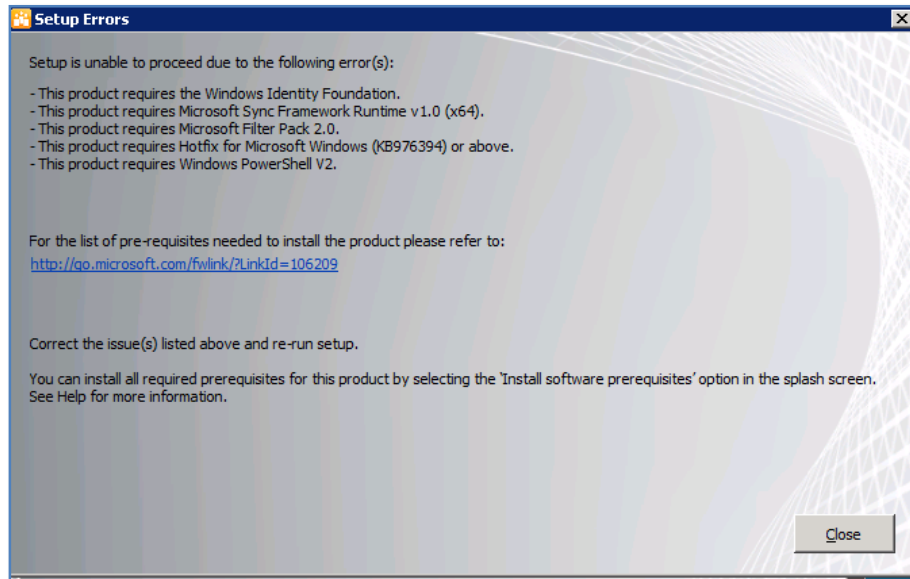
Setup Errors

Setup is unable to proceed due to the following error(s):

- This product requires the Windows Identity Foundation.
- This product requires Microsoft Sync Framework Runtime v1.0 (x64).
- This product requires Microsoft Filter Pack 2.0.
- This product requires Hotfix for Microsoft Windows (KB976394) or above.
- This product requires Windows PowerShell V2.

For the list of pre-requisites needed to install the product please refer to:
http://go.microsoft.com/fwlink/?LinkId=106209

Correct the issue(s) listed above and re-run setup.

You can install all required prerequisites for this product by selecting the 'Install software prerequisites' option in the splash screen. See Help for more information.

Close